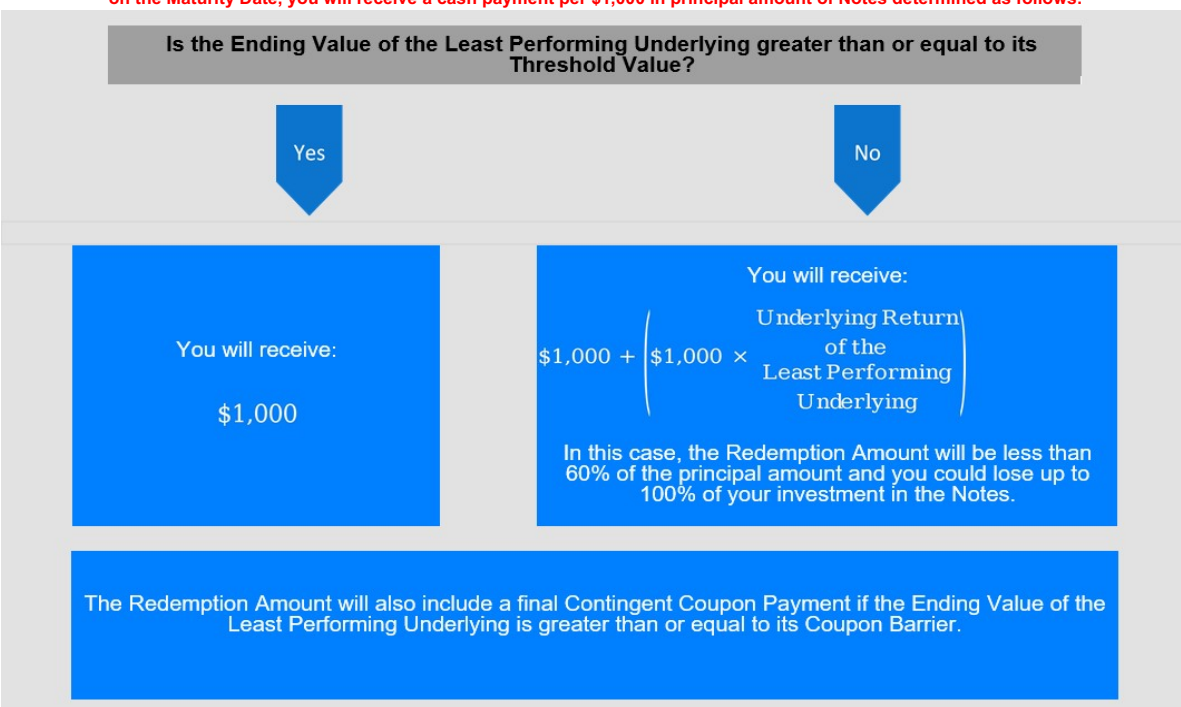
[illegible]

Is the Ending Value of the Least Performing Underlying greater than or equal to its Threshold Value?

Yes

No

You will receive:

$1,000

You will receive:

$\$1,000 + \left(\$1,000 \times \begin{array}{c}\text{Underlying Return} \\ \text{of the} \\ \text{Least Performing} \\ \text{Underlying}\end{array}\right)$

In this case, the Redemption Amount will be less than 60% of the principal amount and you could lose up to 100% of your investment in the Notes.

The Redemption Amount will also include a final Contingent Coupon Payment if the Ending Value of the Least Performing Underlying is greater than or equal to its Coupon Barrier.